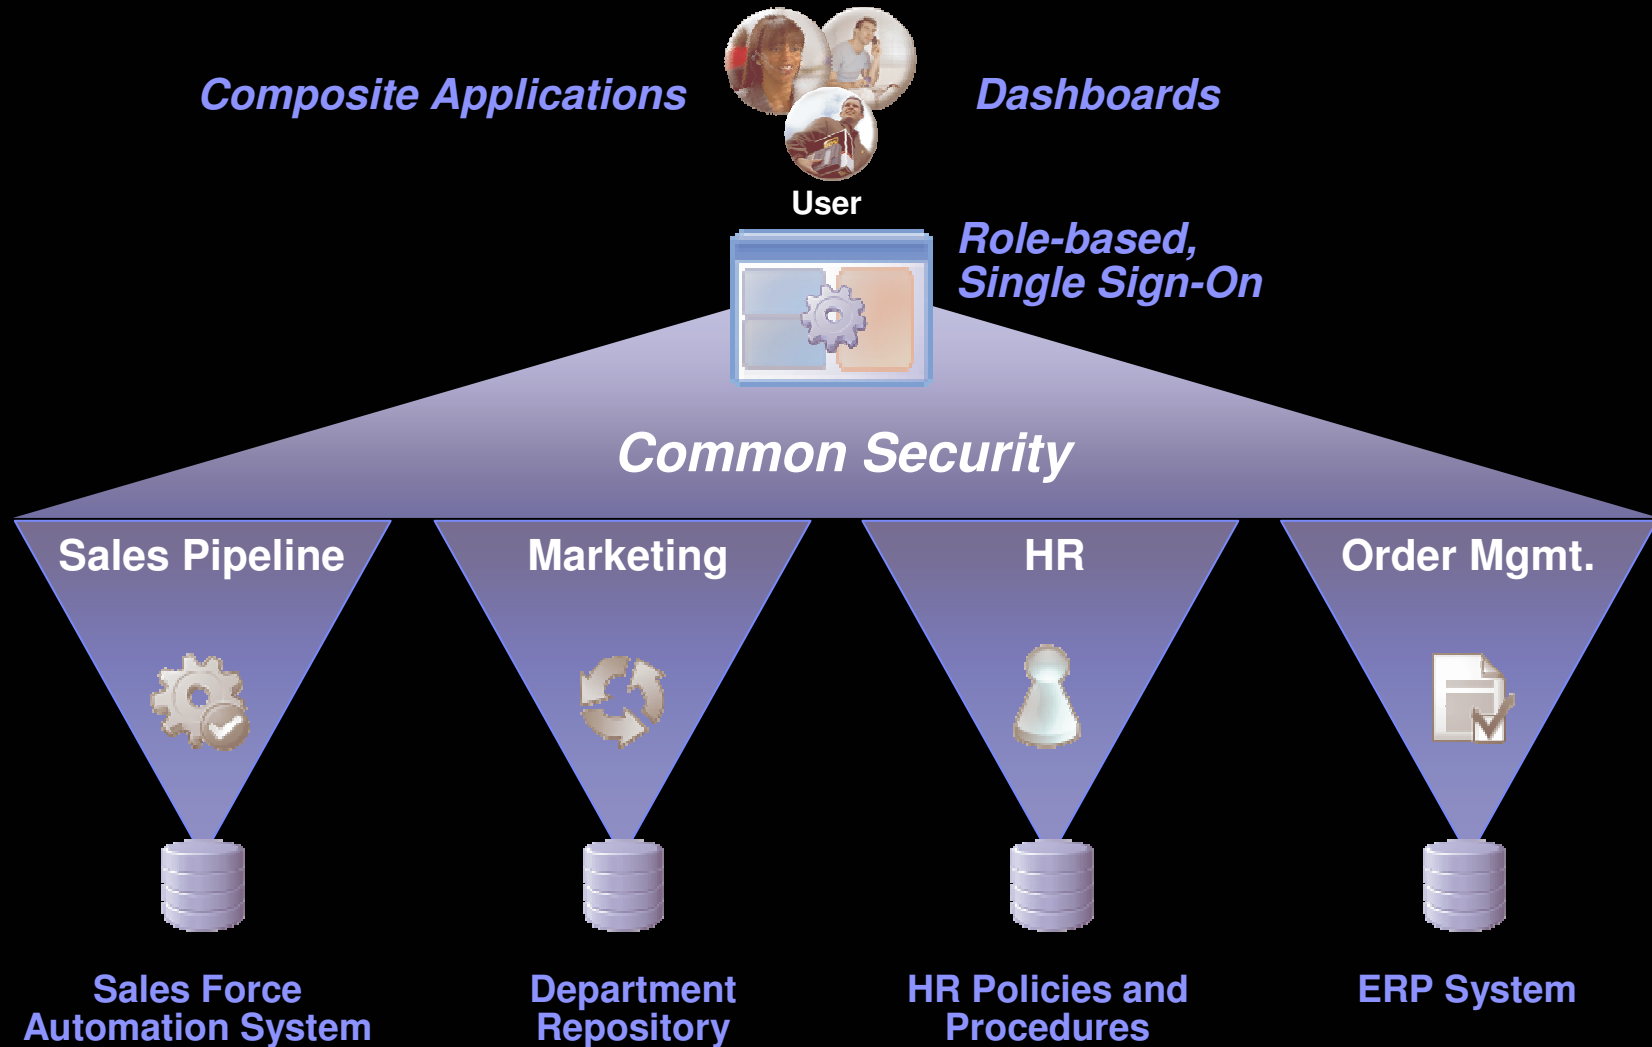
Composite Applications

Dashboards

User

Role-based, Single Sign-On

Common Security

Sales Pipeline

Marketing

HR

Order Mgmt.

Sales Force Automation System

Department Repository

HR Policies and Procedures

ERP System